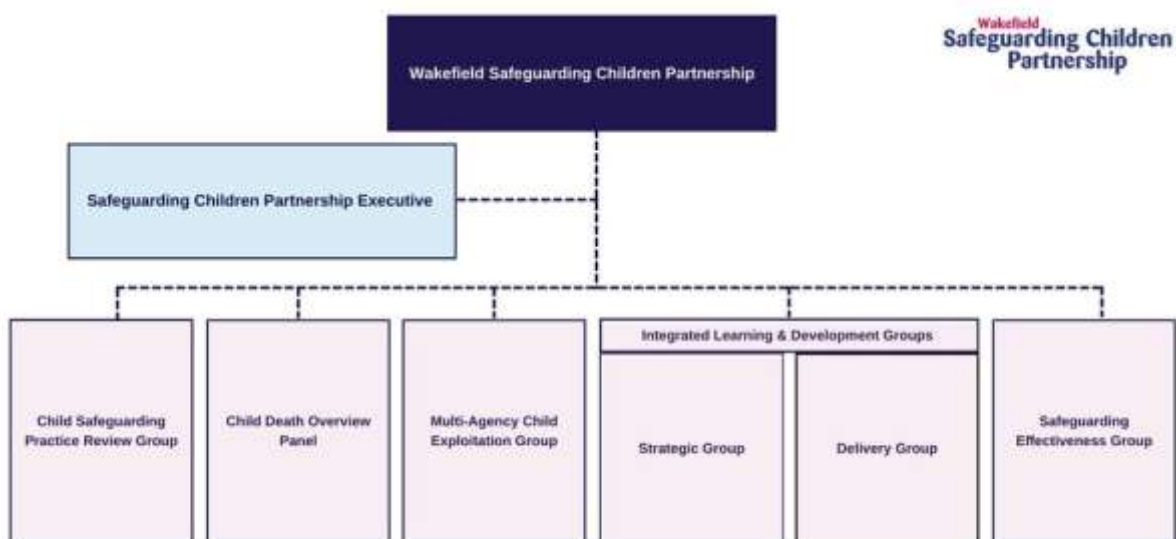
Wakefield
Safeguarding Children Partnership

Wakefield Safeguarding Children Partnership

Safeguarding Children Partnership Executive

Child Safeguarding Practice Review Group

Child Death Overview Panel

Multi-Agency Child Exploitation Group

Integrated Learning & Development Groups

Strategic Group

Delivery Group

Safeguarding Effectiveness Group